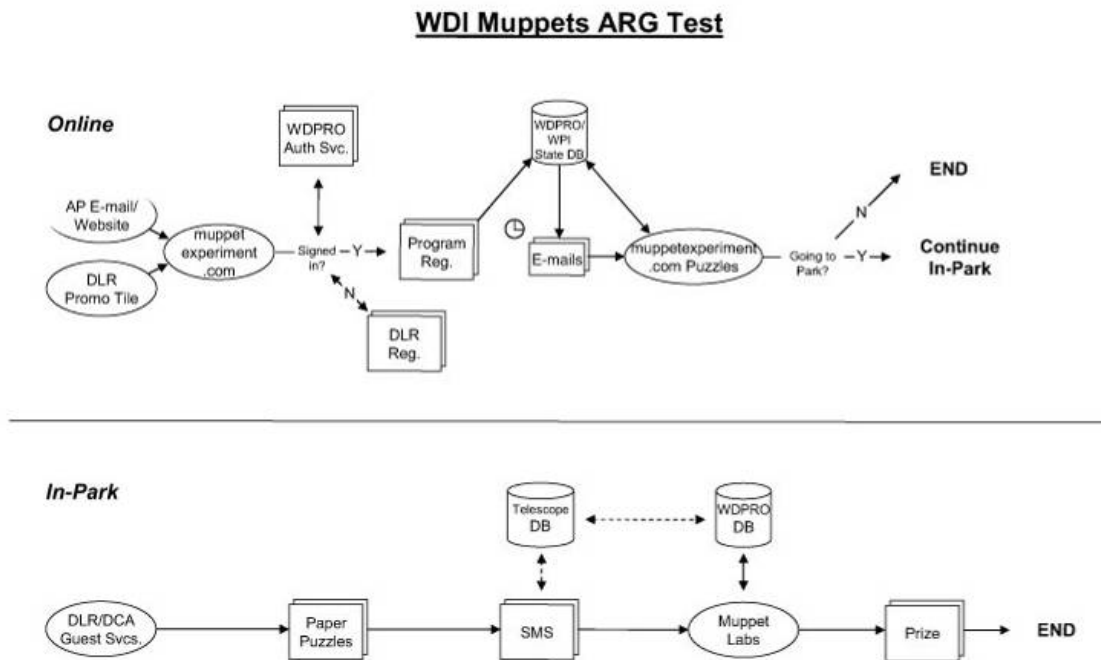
WDI Muppets ARG Test

Online

AP E-mail/ Website

DLR Promo Tile

muppet experiment .com

WDPRO Auth Svc.

Signed in?

Y

N

DLR Reg.

Program Reg.

WDPRO/ WPI State DB

E-mails

muppetexperiment .com Puzzles

Going to Park?

Y

N

END

Continue In-Park

In-Park

DLR/DCA Guest Svcs.

Paper Puzzles

Telescope DB

SMS

WDPRO DB

Muppet Labs

Prize

END